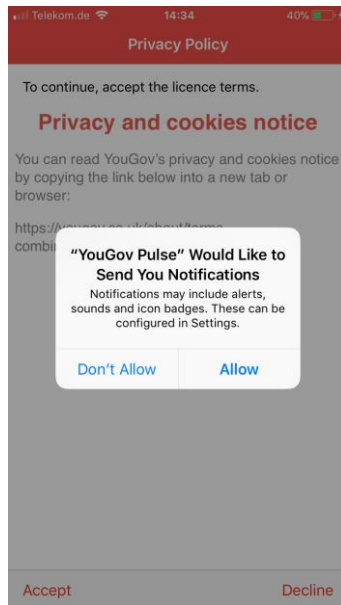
Telekom.de 14:34 40%

Privacy Policy

To continue, accept the licence terms.

Privacy and cookies notice

You can read YouGov's privacy and cookies notice by copying the link below into a new tab or browser:

https://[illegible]yougov.co.uk/about/terms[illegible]
combi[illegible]

"YouGov Pulse" Would Like to Send You Notifications

Notifications may include alerts, sounds and icon badges. These can be configured in Settings.

Don't Allow

Allow

Accept

Decline